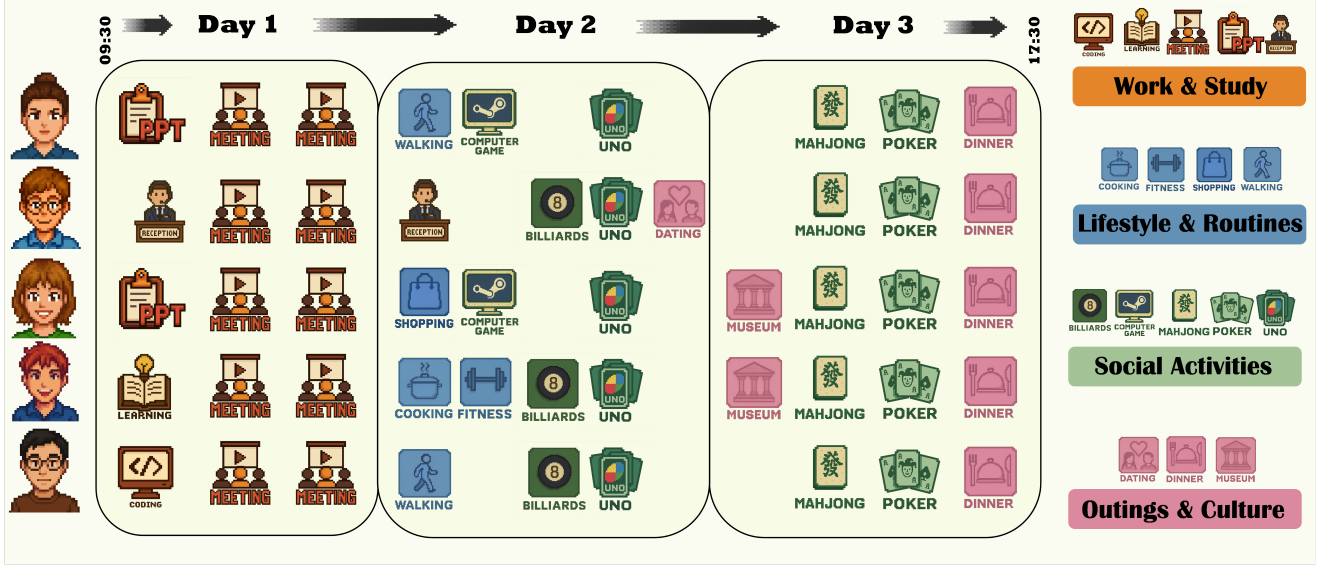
09:30 Day 1 Day 2 Day 3 17:30

PPT MEETING MEETING
WALKING COMPUTER GAME UNO
MAHJONG POKER DINNER

RECEPTION MEETING MEETING
RECEPTION BILLIARDS UNO DATING
MAHJONG POKER DINNER

PPT MEETING MEETING
SHOPPING COMPUTER GAME UNO
MUSEUM MAHJONG POKER DINNER

LEARNING MEETING MEETING
COOKING FITNESS BILLIARDS UNO
MUSEUM MAHJONG POKER DINNER

CODING MEETING MEETING
WALKING BILLIARDS UNO
MAHJONG POKER DINNER

CODING LEARNING MEETING PPT RECEPTION
Work & Study

COOKING FITNESS SHOPPING WALKING
Lifestyle & Routines

BILLIARDS COMPUTER GAME MAHJONG POKER UNO
Social Activities

DATING DINNER MUSEUM
Outings & Culture